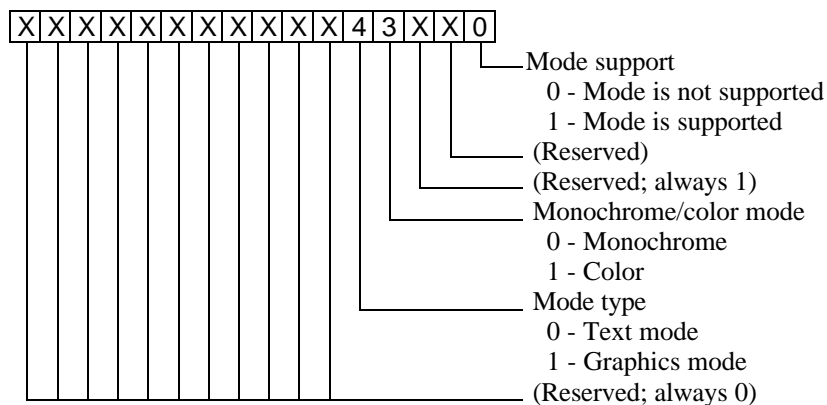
| X | X | X | X | X | X | X | X | X | X | X | 4 | 3 | X | X | 0 |
|---|---|---|---|---|---|---|---|---|---|---|---|---|---|---|---|

Mode support
0 - Mode is not supported
1 - Mode is supported
(Reserved)
(Reserved; always 1)
Monochrome/color mode
0 - Monochrome
1 - Color
Mode type
0 - Text mode
1 - Graphics mode
(Reserved; always 0)